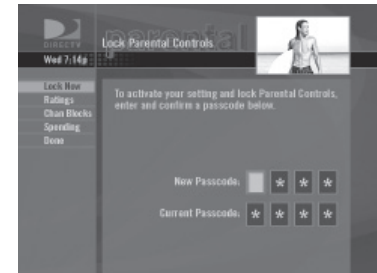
DIRECTV
Wed 7:14p
parental
Lock Parental Controls

Lock Now
Ratings
Chan Blocks
Spending
Done

To activate your setting and lock Parental Controls, enter and confirm a passcode below.

New Passcode: * * *

Current Passcode: * * * *